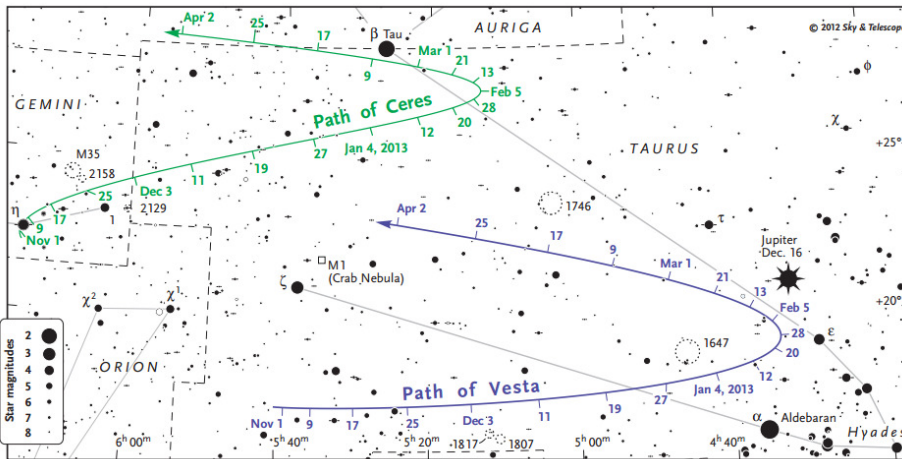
© 2012 Sky & Telescope

Apr 2
25
17
β Tau
AURIGA
Mar 1
21
9
13
Feb 5
28
GEMINI
Path of Ceres
20
12
Jan 4, 2013
27
TAURUS
+25°
φ
χ
M35
2158
19
11
Dec 3
2129
25
17
9
1
η
Nov 1
1746
τ
Apr 2
25
17
9
Mar 1
21
Jupiter
Dec. 16
M1
(Crab Nebula)
ζ
13
Feb 5
+20°
χ$^2$
χ$^1$
28
ε
20
1647
ORION
Path of Vesta
Jan 4, 2013
12
27
19
11
Dec 3
25
17
9
Nov 1
α
Aldebaran
Hyades
Star magnitudes
2
3
4
5
6
7
8
6$^h$ 00$^m$
5$^h$ 40$^m$
5$^h$ 20$^m$
1817
1807
5$^h$ 00$^m$
4$^h$ 40$^m$